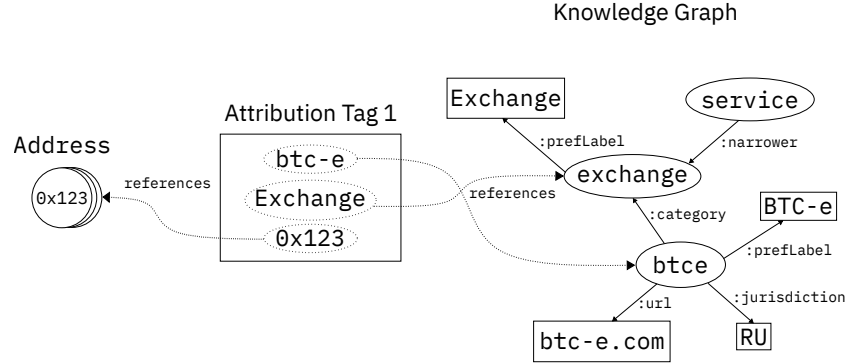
Knowledge Graph

Address

0x123

references

Attribution Tag 1

btc-e

Exchange

0x123

references

Exchange

:prefLabel

service

:narrower

exchange

:category

BTC-e

:prefLabel

btce

:url

:jurisdiction

btc-e.com

RU